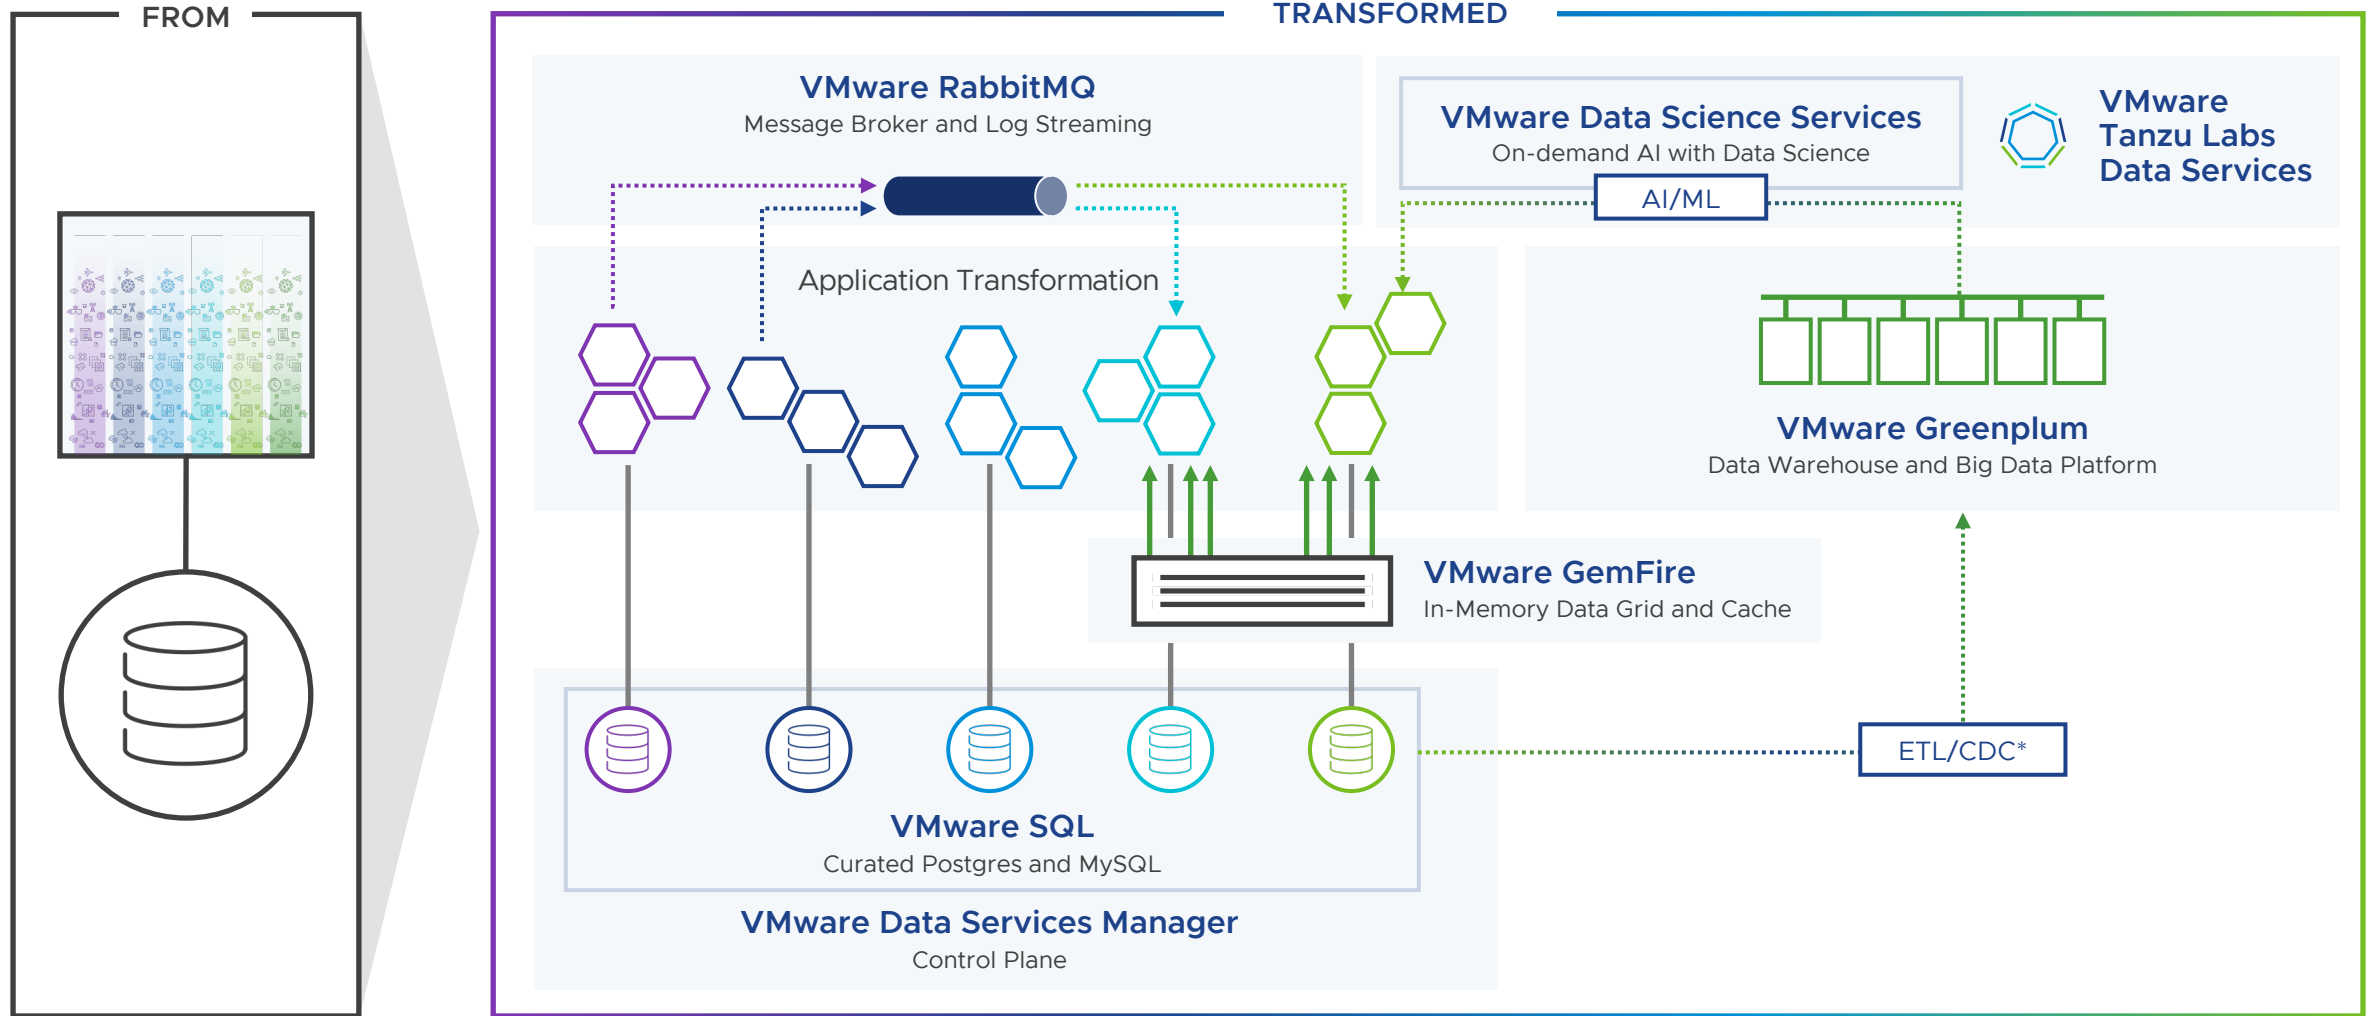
FROM

TRANSFORMED

VMware RabbitMQ
Message Broker and Log Streaming

VMware Data Science Services
On-demand AI with Data Science

AI/ML

VMware Tanzu Labs Data Services

Application Transformation

VMware Greenplum
Data Warehouse and Big Data Platform

VMware GemFire
In-Memory Data Grid and Cache

ETL/CDC*

VMware SQL
Curated Postgres and MySQL

VMware Data Services Manager
Control Plane